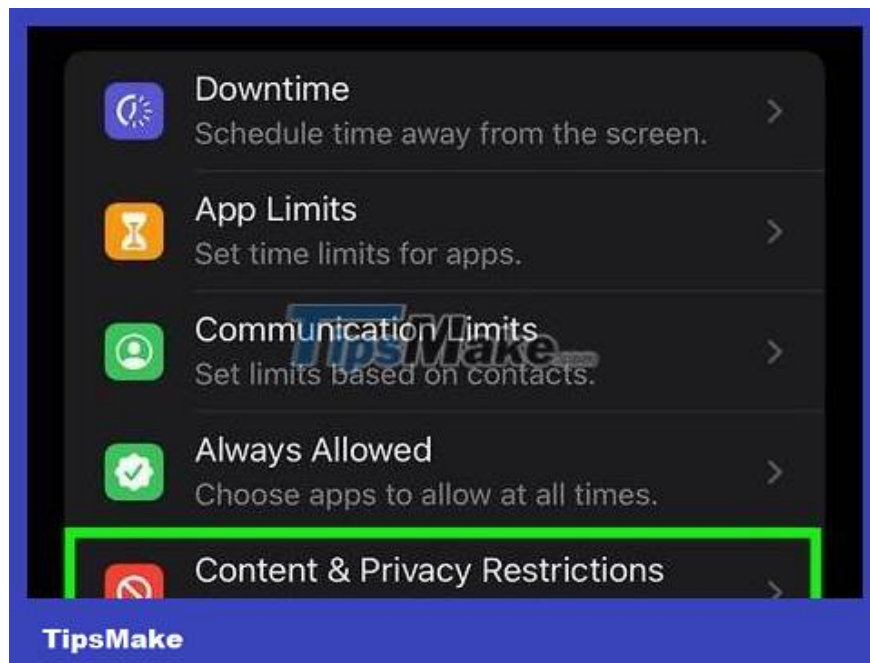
Downtime
Schedule time away from the screen.

App Limits
Set time limits for apps.

Communication Limits
Set limits based on contacts.

TipsMake.com

Always Allowed
Choose apps to allow at all times.

Content & Privacy Restrictions

TipsMake